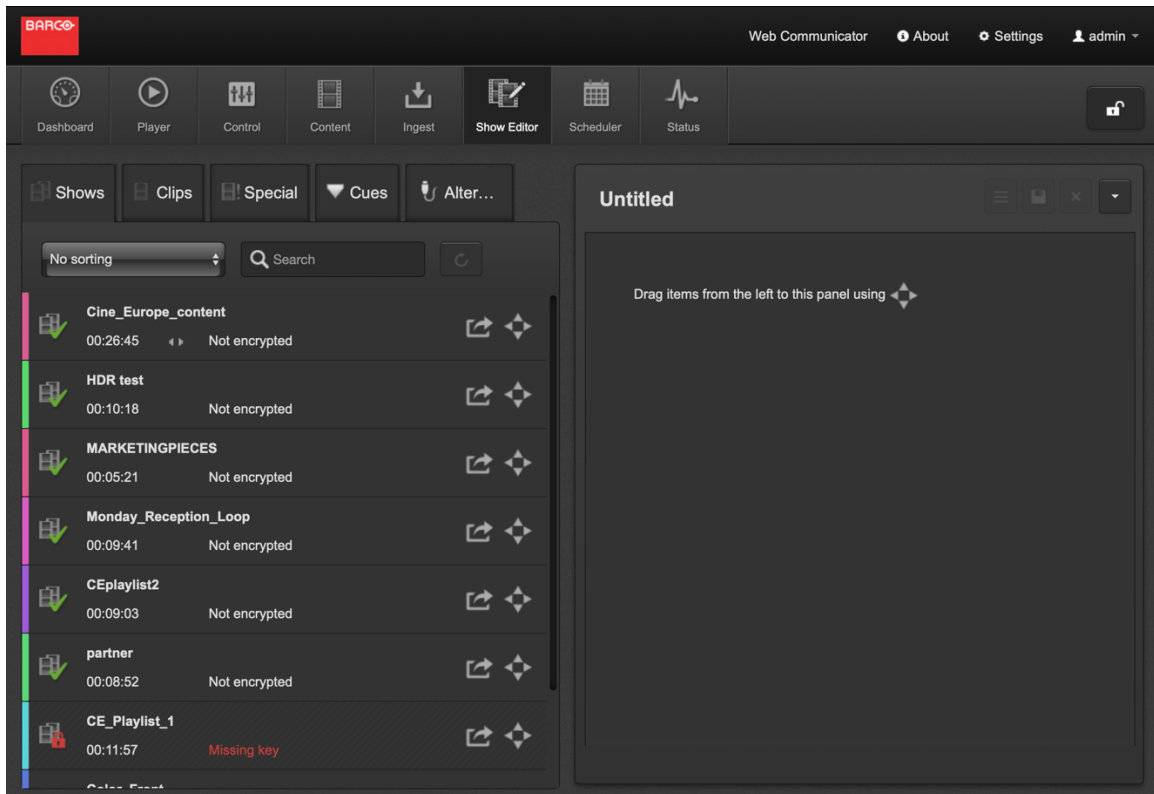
BARCO

Web Communicator About Settings admin

Dashboard Player Control Content Ingest Show Editor Scheduler Status

Shows Clips Special Cues Alter…

No sorting

Search

Cine_Europe_content
00:26:45 Not encrypted

HDR test
00:10:18 Not encrypted

MARKETINGPIECES
00:05:21 Not encrypted

Monday_Reception_Loop
00:09:41 Not encrypted

CEplaylist2
00:09:03 Not encrypted

partner
00:08:52 Not encrypted

CE_Playlist_1
00:11:57 Missing key

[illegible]

Untitled

Drag items from the left to this panel using